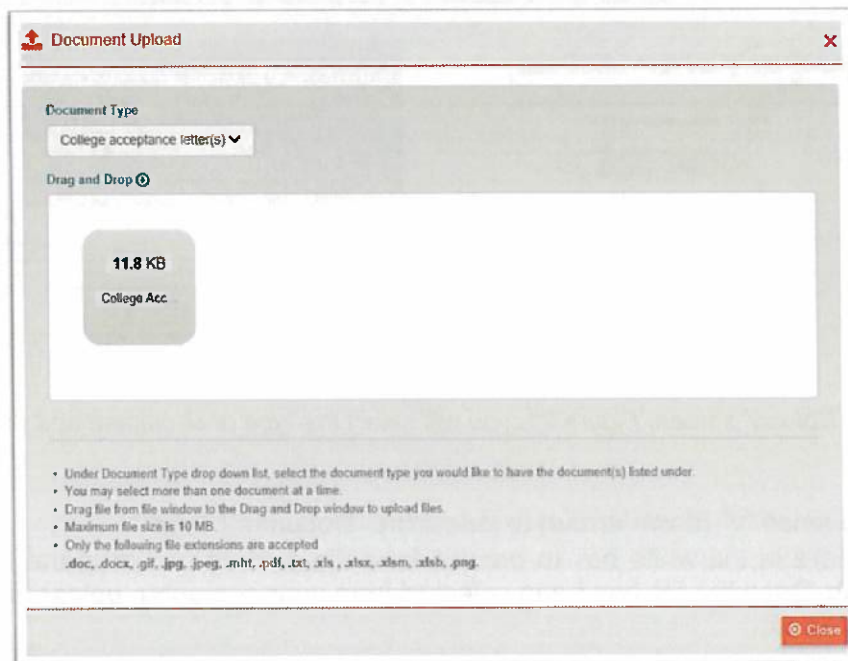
Document Upload

×

Document Type

College acceptance letter(s)

Drag and Drop

11.8 KB

College Acc...

- Under Document Type drop down list, select the document type you would like to have the document(s) listed under.
- You may select more than one document at a time.
- Drag file from file window to the Drag and Drop window to upload files.
- Maximum file size is 10 MB.
- Only the following file extensions are accepted .doc, .docx, .gif, .jpg, .jpeg, .mht, .pdf, .txt, .xls , .xlsx, .xlsm, .xlsb, .png.

Close